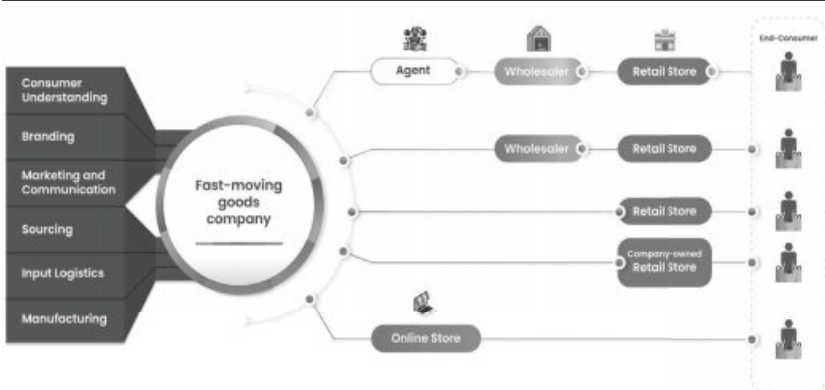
Consumer Understanding

Branding

Marketing and Communication

Sourcing

Input Logistics

Manufacturing

Fast-moving goods company

Agent

Wholesaler

Retail Store

End-Consumer

Wholesaler

Retail Store

Retail Store

Company-owned Retail Store

Online Store